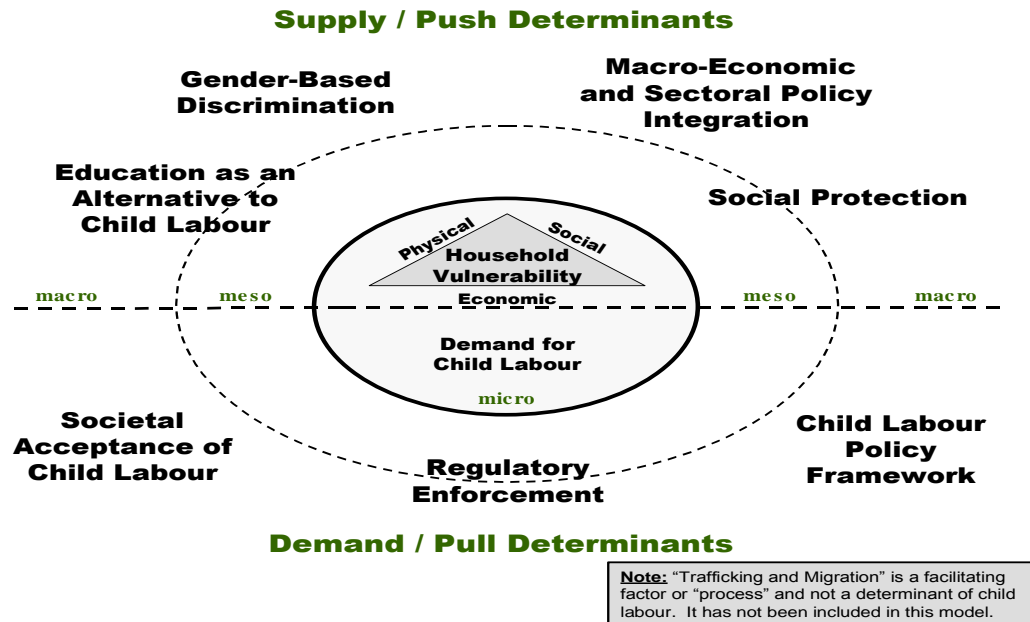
Supply / Push Determinants

Gender-Based Discrimination

Macro-Economic and Sectoral Policy Integration

Education as an Alternative to Child Labour

Social Protection

Physical

Social

Household Vulnerability

Economic

macro

meso

meso

macro

Demand for Child Labour

micro

Societal Acceptance of Child Labour

Child Labour Policy Framework

Regulatory Enforcement

Demand / Pull Determinants

Note: "Trafficking and Migration" is a facilitating factor or "process" and not a determinant of child labour. It has not been included in this model.